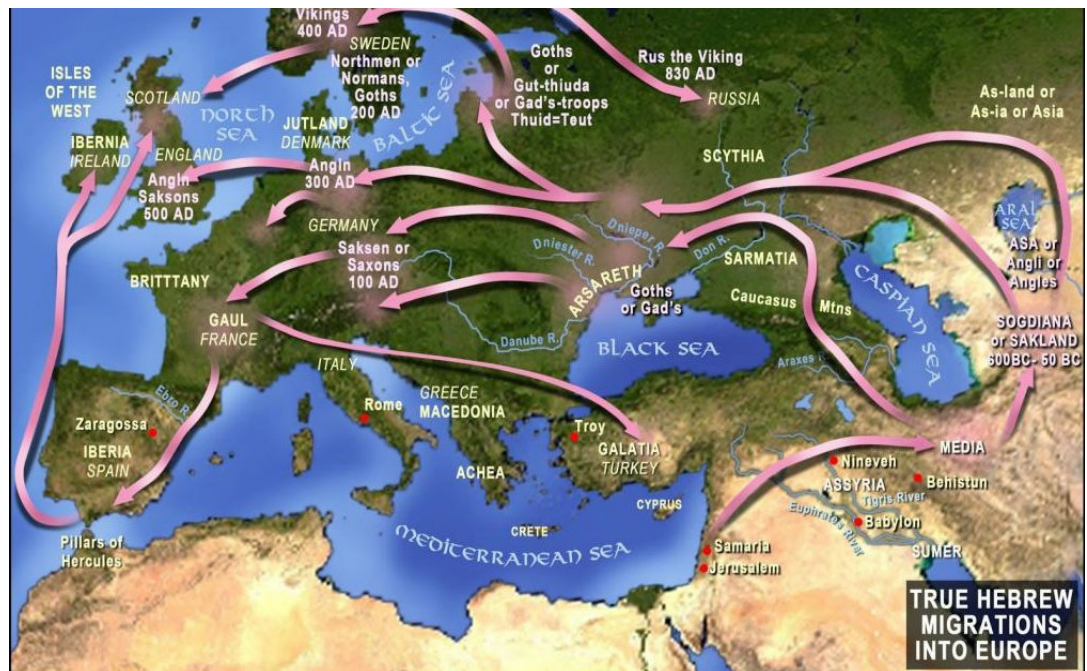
Vikings
400 AD

SWEDEN
Northmen or
Normans,
Goths
200 AD

Goths
or
Gut-thiuda
or Gad's-troops
Thuid=Teut

Rus the Viking
830 AD
RUSSIA

As-land or
As-ia or Asia

ISLES
OF THE
WEST

SCOTLAND

NORTH
SEA

JUTLAND
DENMARK

BALTIC SEA

IBERNIA
IRELAND

ENGLAND

Angln
Saksons
500 AD

Angln
300 AD

SCYTHIA

GERMANY

Dnieper R.

ARAL
SEA

ASA or
Angli or
Angles

Dniester R.

Don R.

Saksen or
Saxons
100 AD

SARMATIA

BRITTTANY

ARSARETH

Goths
or Gad's

Caucasus

Mtns

CASPIAN SEA

GAUL
FRANCE

Danube R.

BLACK SEA

SOGDIANA
or SAKLAND
600BC- 50 BC

ITALY

Araxes R.

Ebro R.

GREECE
MACEDONIA

Rome

Zaragossa

Troy

IBERIA
SPAIN

GALATIA
TURKEY

MEDIA

ACHEA

Nineveh

ASSYRIA

Behistun

Tigris River

CYPRUS

CRETE

Euphrates River

Babylon

SUMER

Pillars of
Hercules

MEDITERRANEAN SEA

Samaria

Jerusalem

TRUE HEBREW
MIGRATIONS
INTO EUROPE